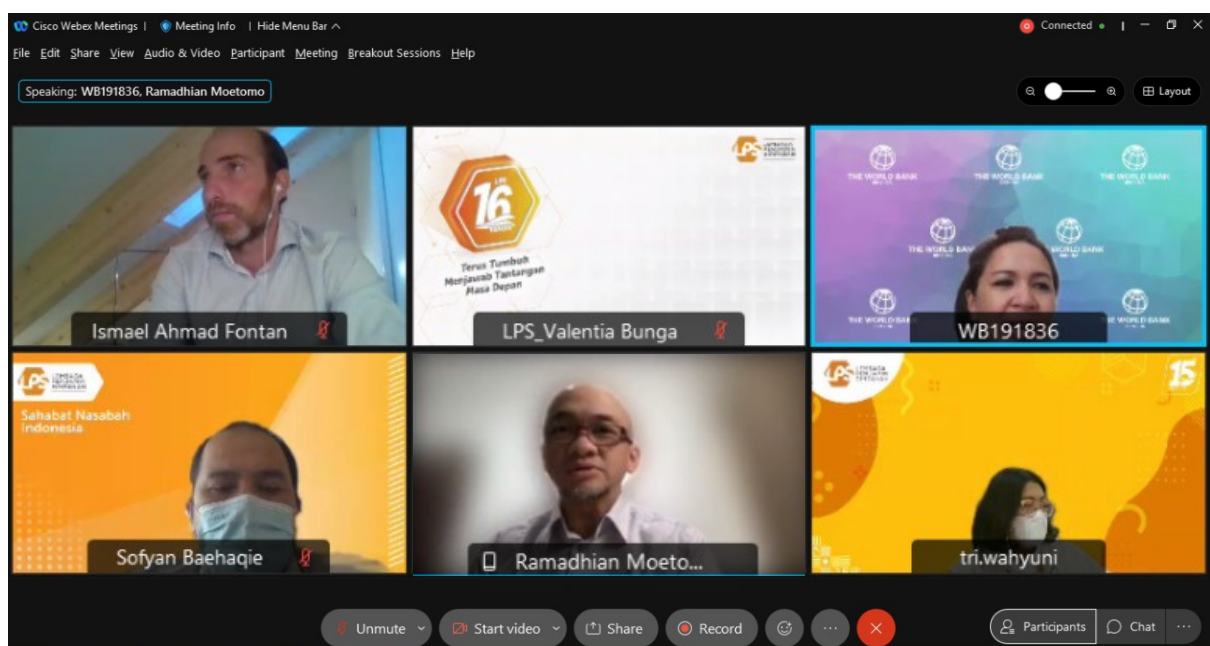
Cisco Webex Meetings | Meeting Info | Hide Menu Bar

Connected

File Edit Share View Audio & Video Participant Meeting Breakout Sessions Help

Speaking: WB191836, Ramadhian Moetomo

Layout

Ismael Ahmad Fontan

LPS

16

Terus Tumbuh Menjawab Tantangan Masa Depan

LPS_Valentia Bunga

THE WORLD BANK

WB191836

LPS

Sahabat Nasabah Indonesia

Sofyan Baehaqie

Ramadhian Moeto...

LPS

15

tri.wahyuni

Unmute

Start video

Share

Record

Participants

Chat